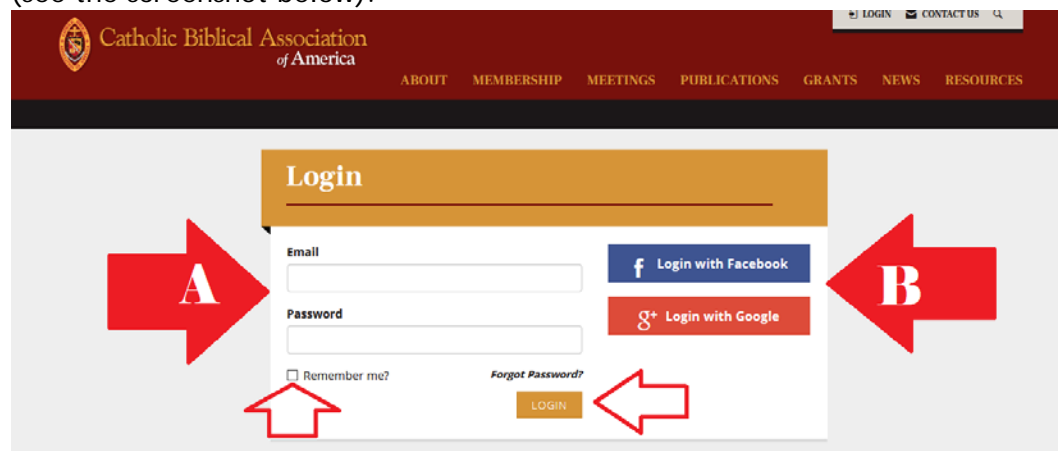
Catholic Biblical Association of America

LOGIN CONTACT US

ABOUT MEMBERSHIP MEETINGS PUBLICATIONS GRANTS NEWS RESOURCES

Login

Email

Password

Remember me?

Forgot Password?

LOGIN

f Login with Facebook

g+ Login with Google

A

B